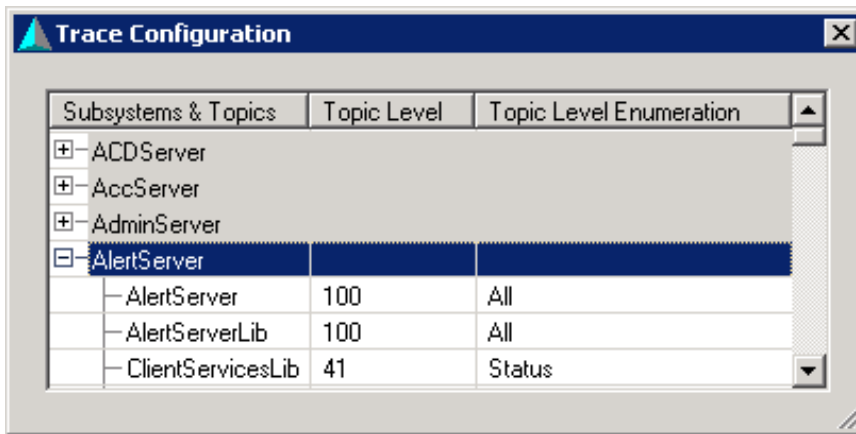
Trace Configuration

| Subsystems & Topics | Topic Level | Topic Level Enumeration |
|---|---|---|
| ACDServer | | |
| AccServer | | |
| AdminServer | | |
| AlertServer | | |
| AlertServer | 100 | All |
| AlertServerLib | 100 | All |
| ClientServicesLib | 41 | Status |